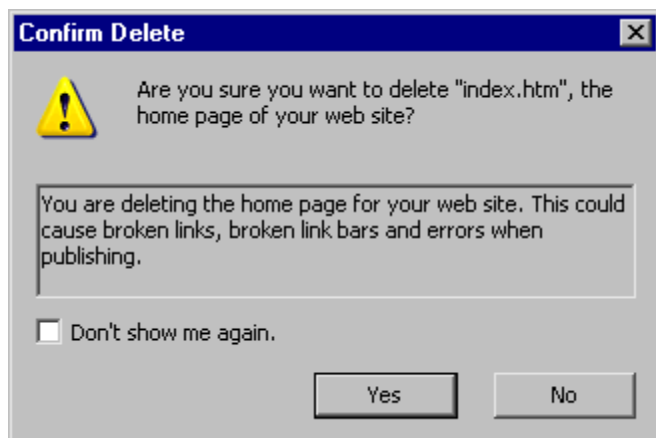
Confirm Delete

Are you sure you want to delete "index.htm", the home page of your web site?

You are deleting the home page for your web site. This could cause broken links, broken link bars and errors when publishing.

Don't show me again.

Yes

No